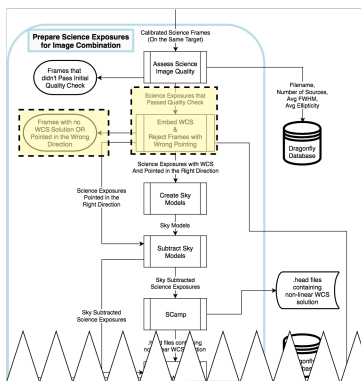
Prepare Science Exposures for Image Combination

Calibrated Science Frames (On the Same Target)

Assess Science Image Quality

Frames that didn't Pass Initial Quality Check

Filename, Number of Sources, Avg FWHM, Avg Ellipticity

Dragonfly Database

Science Exposures that Passed Quality Check

Embed WCS & Reject Frames with Wrong Pointing

Frames with no WCS Solution OR Pointed in the Wrong Direction

Science Exposures with WCS And Pointed in the Right Direction

Science Exposures Pointed in the Right Direction

Create Sky Models

Sky Models

Subtract Sky Models

Sky Subtracted Science Exposures

Sky Subtracted Science Exposures

SCamp

.head files containing non-linear WCS solution

.head files containing non-linear WCS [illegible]

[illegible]gonfly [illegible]